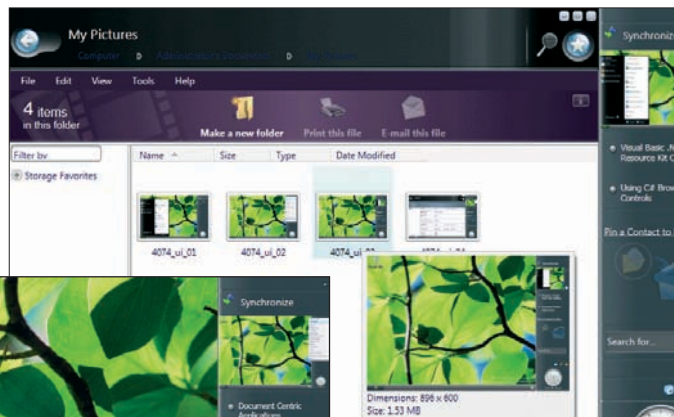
My Pictures

Computer ▸ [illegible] ▸ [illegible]

File Edit View Tools Help

4 items in this folder

Make a new folder Print this file E-mail this file

Filter by

Storage Favorites

Name Size Type Date Modified

4074_ui_01 4074_ui_02 4074_ui_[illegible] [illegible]

Synchronize

Visual Basic .N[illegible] Resource Kit C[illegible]

Using C# Brow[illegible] Controls

Pin a Contact to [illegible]

Search for...

Synchronize

Document Centric Applications

Dimensions: 896 x 600
Size: 1.53 MB